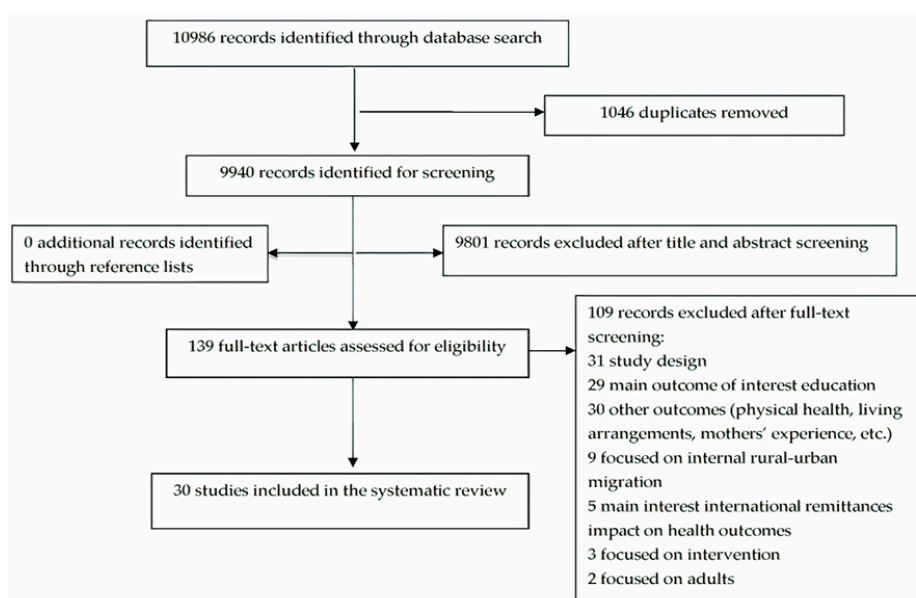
10986 records identified through database search

1046 duplicates removed

9940 records identified for screening

0 additional records identified through reference lists

9801 records excluded after title and abstract screening

139 full-text articles assessed for eligibility

109 records excluded after full-text screening:
31 study design
29 main outcome of interest education
30 other outcomes (physical health, living arrangements, mothers' experience, etc.)
9 focused on internal rural-urban migration
5 main interest international remittances impact on health outcomes
3 focused on intervention
2 focused on adults

30 studies included in the systematic review